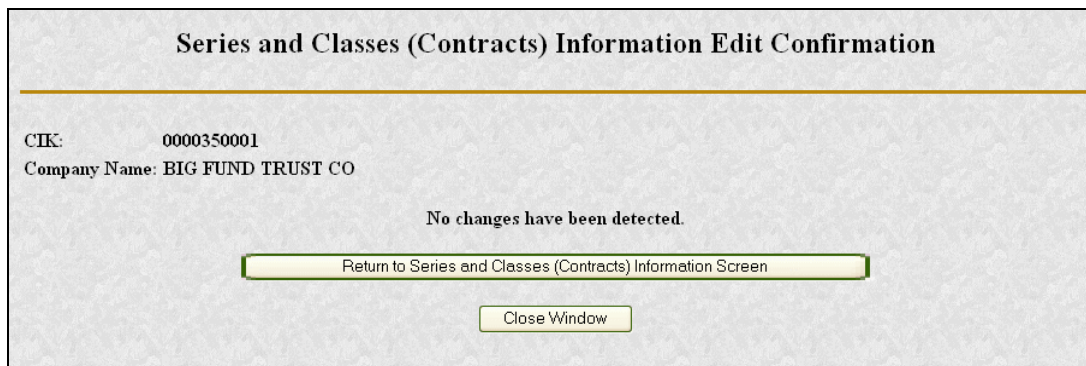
Series and Classes (Contracts) Information Edit Confirmation

CIK: 0000350001
Company Name: BIG FUND TRUST CO

No changes have been detected.

Return to Series and Classes (Contracts) Information Screen

Close Window